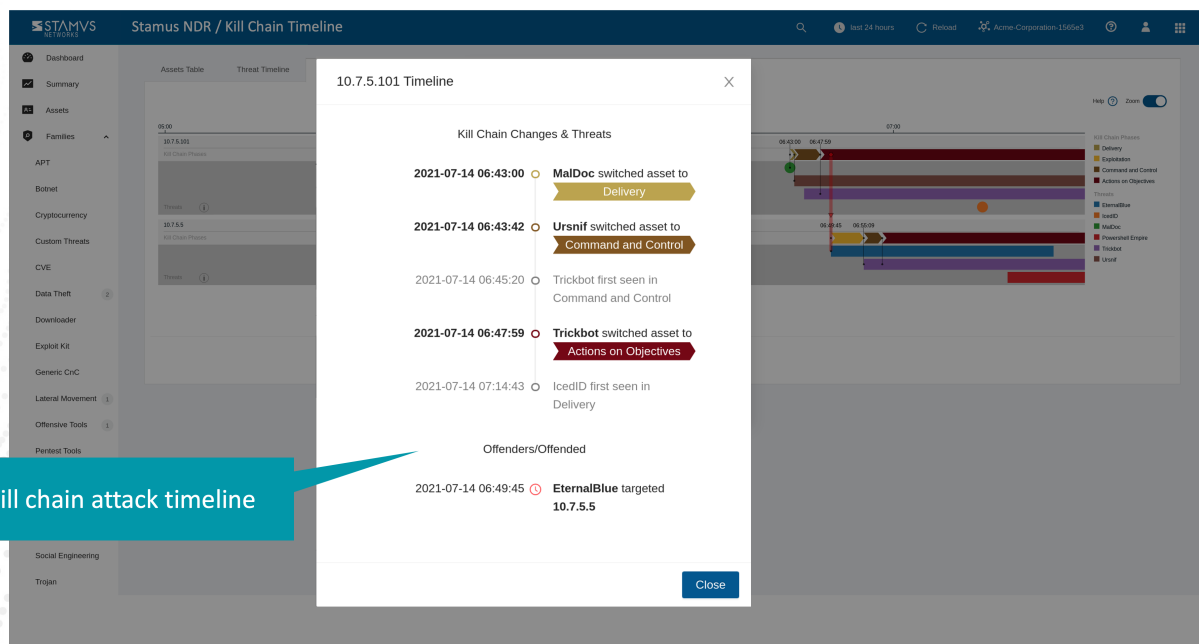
STAMVS NETWORKS

Stamus NDR / Kill Chain Timeline

last 24 hours Reload Acme-Corporation-1565e3

Dashboard
Summary
Assets
Families
APT
Botnet
Cryptocurrency
Custom Threats
CVE
Data Theft 2
Downloader
Exploit Kit
Generic CnC
Lateral Movement 1
Offensive Tools 1
Pentest Tools
Social Engineering
Trojan

Assets Table Threat Timeline

Help Zoom

06:00
10.7.5.101
Kill Chain Phases
Threats
10.7.5.5
Kill Chain Phases
Threats

07:00
06:43:00 06:47:59
06:49:45 06:55:09

Kill Chain Phases
Delivery
Exploitation
Command and Control
Actions on Objectives
Threats
EternalBlue
IcedID
MalDoc
Powershell Empire
Trickbot
Ursnif

10.7.5.101 Timeline

Kill Chain Changes & Threats

2021-07-14 06:43:00 MalDoc switched asset to Delivery

2021-07-14 06:43:42 Ursnif switched asset to Command and Control

2021-07-14 06:45:20 Trickbot first seen in Command and Control

2021-07-14 06:47:59 Trickbot switched asset to Actions on Objectives

2021-07-14 07:14:43 IcedID first seen in Delivery

Offenders/Offended

2021-07-14 06:49:45 EternalBlue targeted 10.7.5.5

Close

ill chain attack timeline